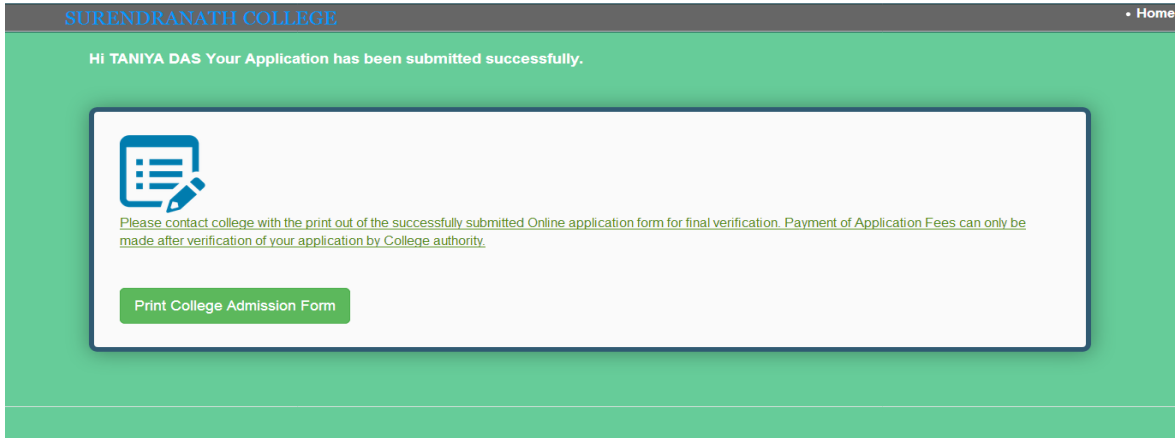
SURENDRANATH COLLEGE

• Home

Hi TANIYA DAS Your Application has been submitted successfully.

Please contact college with the print out of the successfully submitted Online application form for final verification. Payment of Application Fees can only be made after verification of your application by College authority.

Print College Admission Form